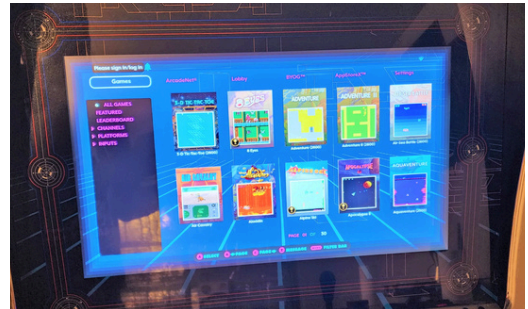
Please sign in/log in

Games

Arcade1up

Lobby

BYOG

Applications

Settings

ALL GAMES

FEATURED

LEADERBOARD

CHANNELS

PLATFORMS

INPUTS

3-D TIC TAC TOE

3-D Tic Tac Toe (2600)

8 Eyes

ADVENTURE

Adventure (2600)

ADVENTURE II

Adventure II (2600)

Air-Sea Battle (2600)

Air Cavalry

Aladdin

Alpine Ski

ASTEROIDS

AQUAVENTURE

Aquaventure

PAGE 01

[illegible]

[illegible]

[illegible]

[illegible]

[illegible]